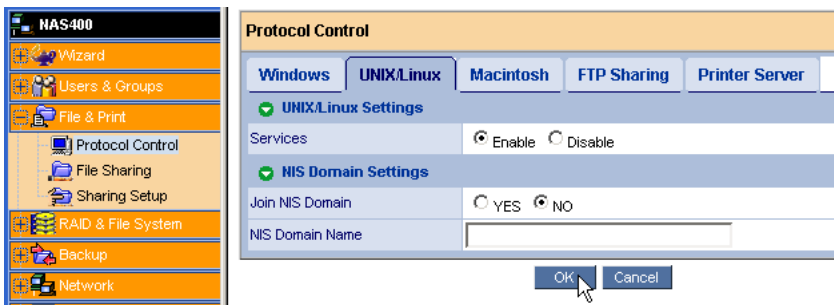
NAS400
Wizard
Users & Groups
File & Print
Protocol Control
File Sharing
Sharing Setup
RAID & File System
Backup
Network

Protocol Control

| Windows | UNIX/Linux | Macintosh | FTP Sharing | Printer Server |
|---|---|---|---|---|

UNIX/Linux Settings

Services ◉ Enable ○ Disable

NIS Domain Settings

Join NIS Domain ○ YES ◉ NO

NIS Domain Name

OK Cancel